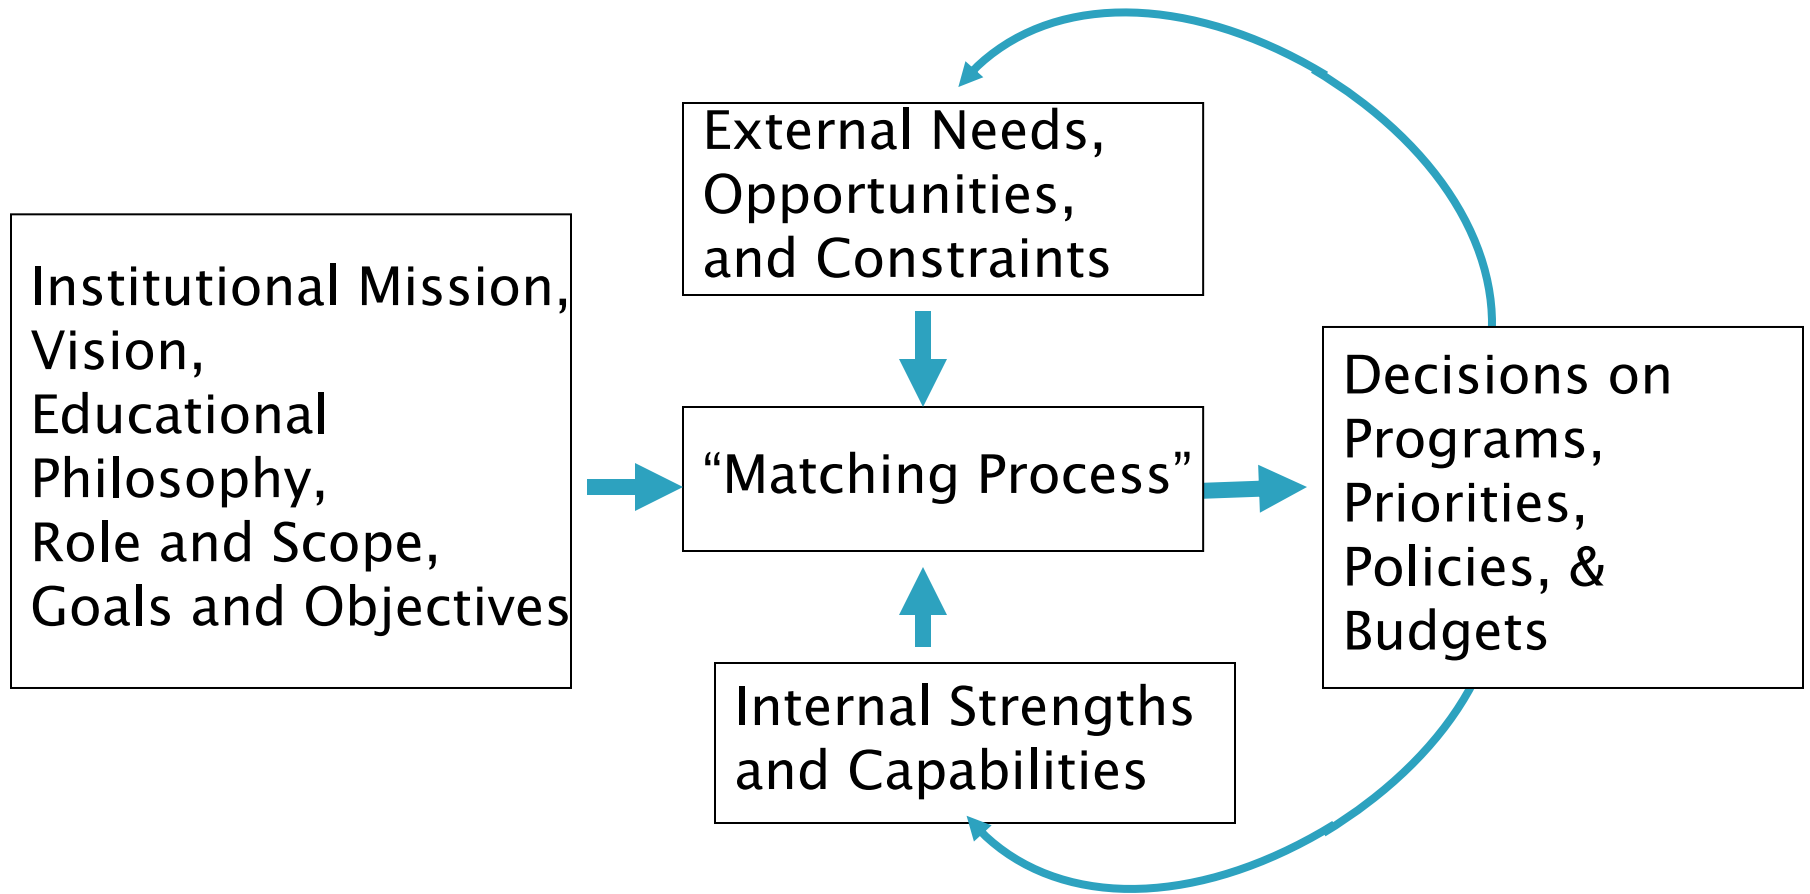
Institutional Mission,
Vision,
Educational
Philosophy,
Role and Scope,
Goals and Objectives

External Needs,
Opportunities,
and Constraints

“Matching Process”

Internal Strengths
and Capabilities

Decisions on
Programs,
Priorities,
Policies, &
Budgets